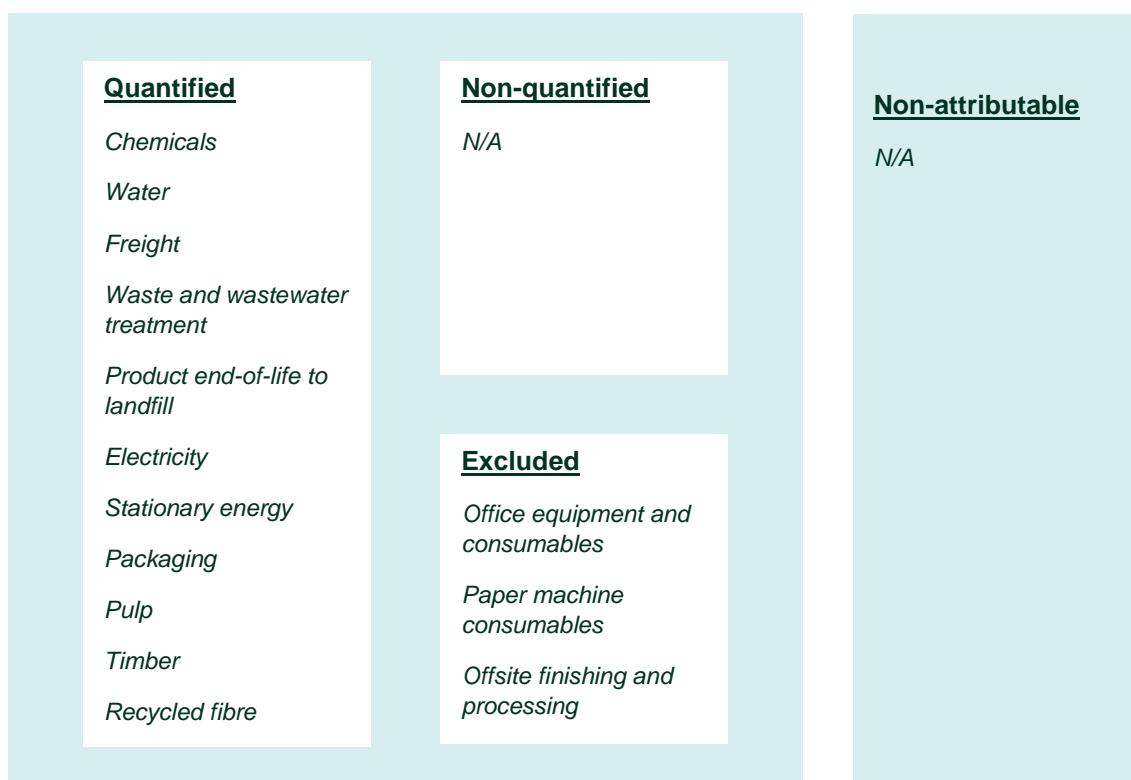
Quantified

Chemicals

Water

Freight

Waste and wastewater treatment

Product end-of-life to landfill

Electricity

Stationary energy

Packaging

Pulp

Timber

Recycled fibre

Non-quantified

N/A

Excluded

Office equipment and consumables

Paper machine consumables

Offsite finishing and processing

Non-attributable

N/A